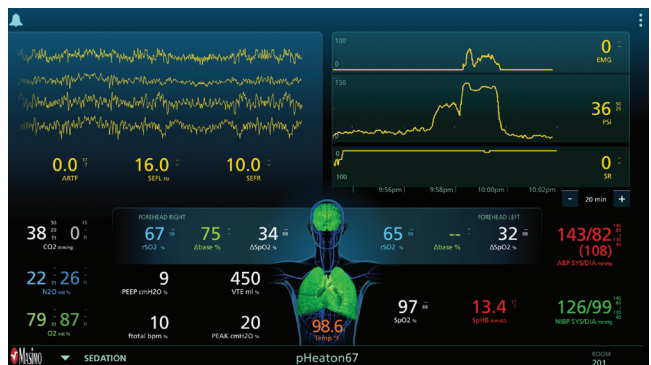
0.0
ARTF

16.0
SEFL Hz

10.0
SEFR

100
0

0
EMG

150

36
PSI

0
100

0
SR

9:56pm 9:58pm 10:00pm 10:02pm

- 20 min +

38 0
CO2 mmHg

FOREHEAD RIGHT

67
rSO2 %

75
Δbase %

34
ΔSpO2 %

65
rSO2 %

--
Δbase %

FOREHEAD LEFT

32
ΔSpO2 %

143/82
(108)
ABP SYS/DIA mmHg

22 26
N2O vol %

9
PEEP cmH2O

450
VTE ml

79 87
O2 vol %

10
ftotal bpm

20
PEAK cmH2O

98.6
Temp °F

97
SpO2 %

13.4
SpHB mmol/L

126/99
NIBP SYS/DIA mmHg

Masimo

SEDATION

pHeaton67

ROOM
201